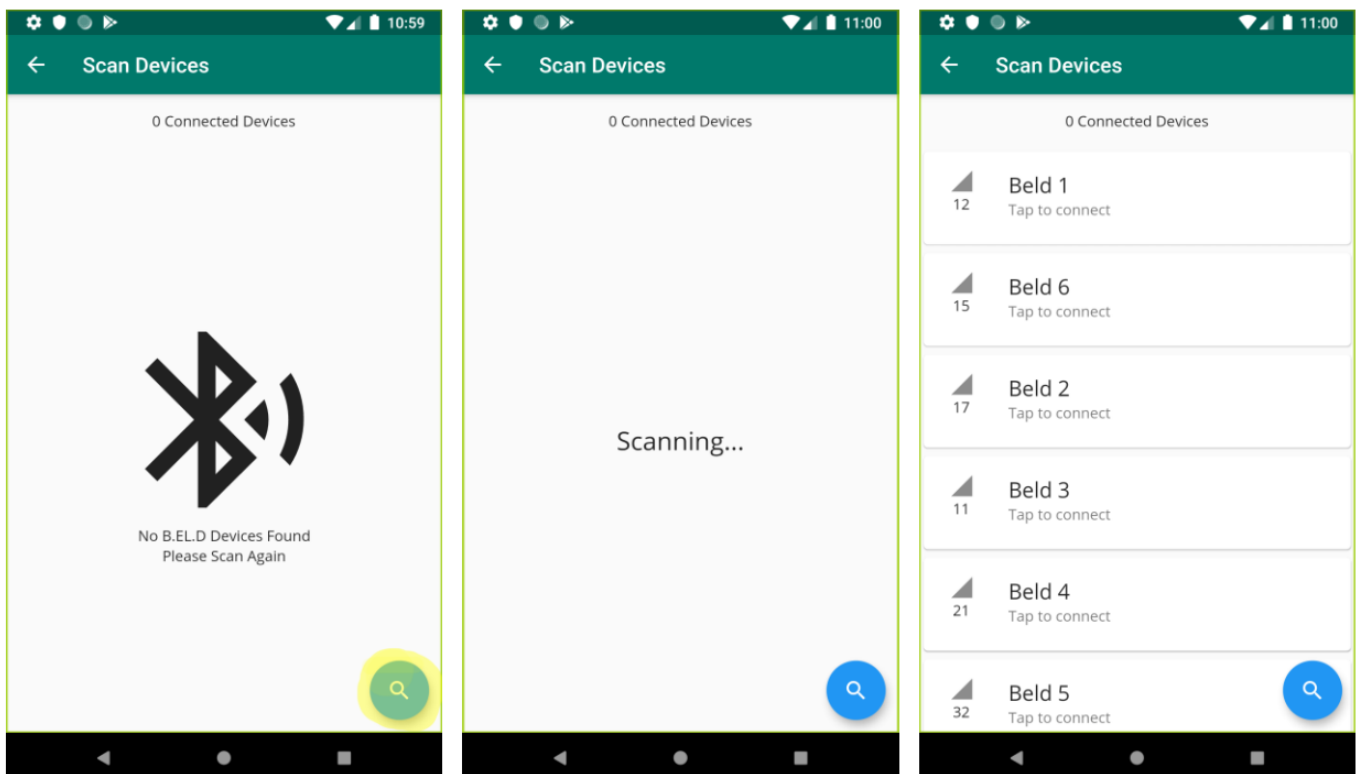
10:59

Scan Devices

0 Connected Devices

No B.EL.D Devices Found
Please Scan Again

11:00

Scan Devices

0 Connected Devices

Scanning...

11:00

Scan Devices

0 Connected Devices

12
Beld 1
Tap to connect

15
Beld 6
Tap to connect

17
Beld 2
Tap to connect

11
Beld 3
Tap to connect

21
Beld 4
Tap to connect

32
Beld 5
Tap to connect